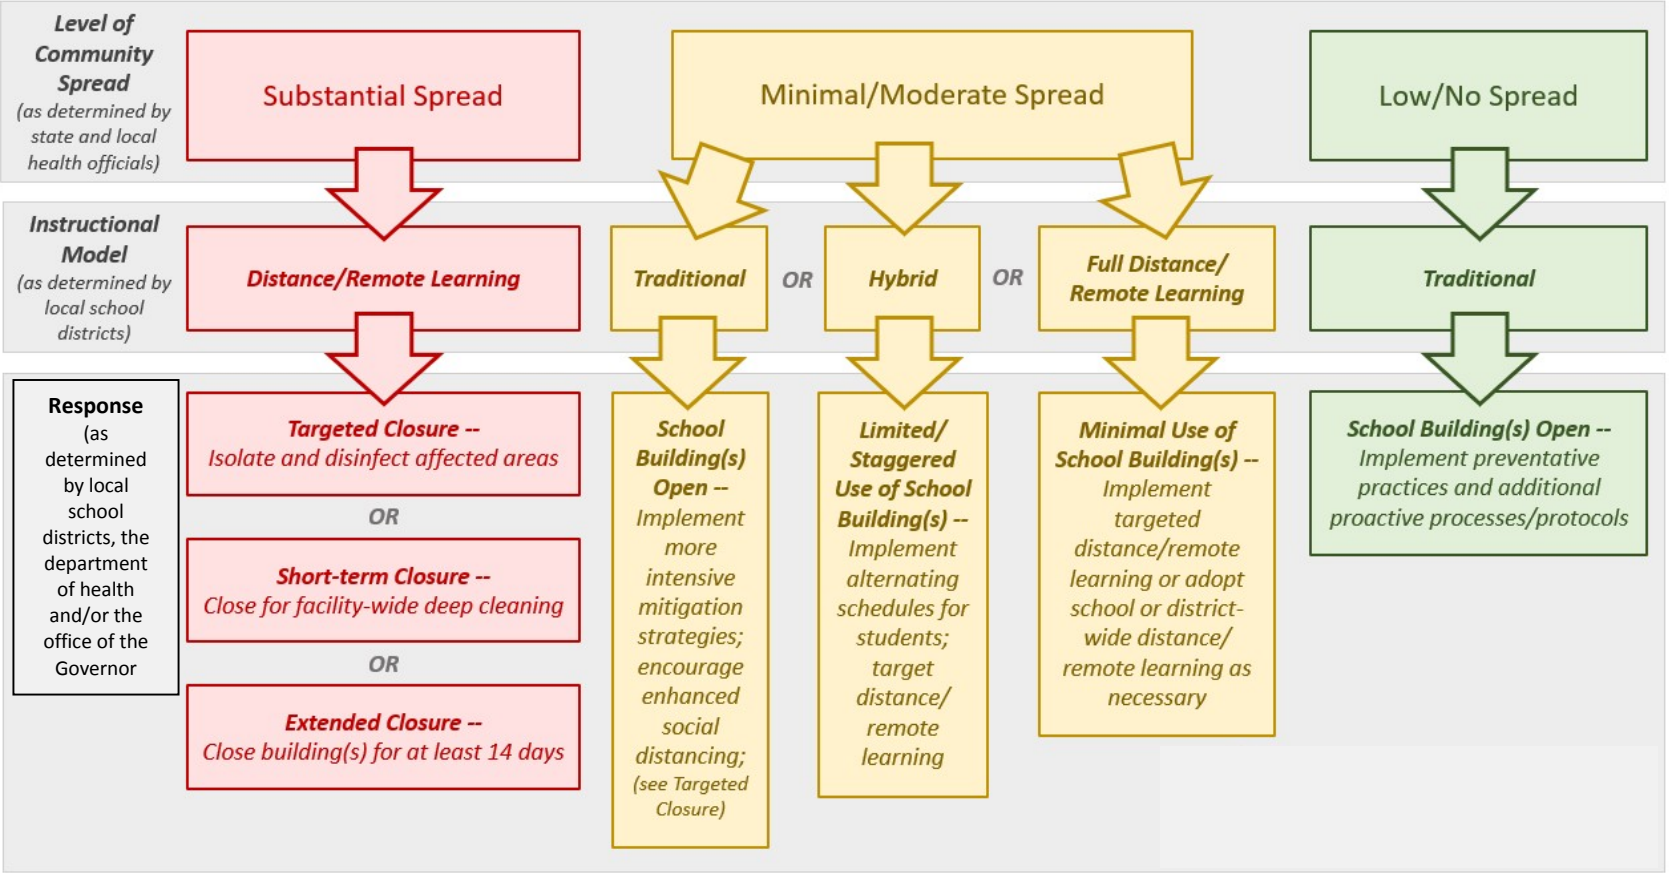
Level of Community Spread (as determined by state and local health officials)

Substantial Spread

Minimal/Moderate Spread

Low/No Spread

Instructional Model (as determined by local school districts)

Distance/Remote Learning

Traditional

OR

Hybrid

OR

Full Distance/ Remote Learning

Traditional

Response (as determined by local school districts, the department of health and/or the office of the Governor)

Targeted Closure -- Isolate and disinfect affected areas

OR

Short-term Closure -- Close for facility-wide deep cleaning

OR

Extended Closure -- Close building(s) for at least 14 days

School Building(s) Open -- Implement more intensive mitigation strategies; encourage enhanced social distancing; (see Targeted Closure)

Limited/ Staggered Use of School Building(s) -- Implement alternating schedules for students; target distance/ remote learning

Minimal Use of School Building(s) -- Implement targeted distance/remote learning or adopt school or district-wide distance/ remote learning as necessary

School Building(s) Open -- Implement preventative practices and additional proactive processes/protocols